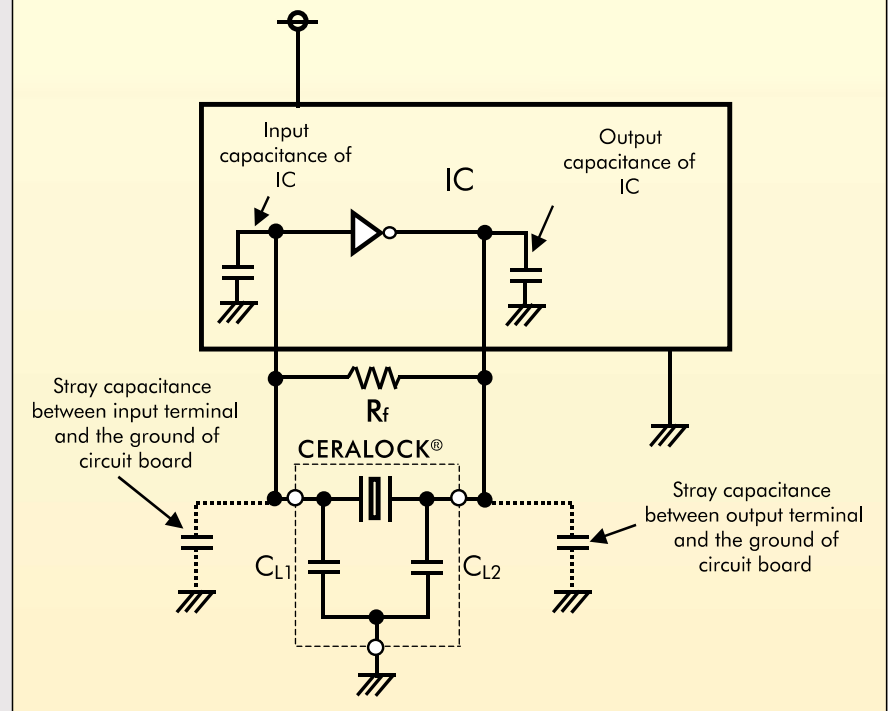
Input capacitance of IC

IC

Output capacitance of IC

$R_f$

Stray capacitance between input terminal and the ground of circuit board

CERALOCK®

$C_{L1}$

$C_{L2}$

Stray capacitance between output terminal and the ground of circuit board